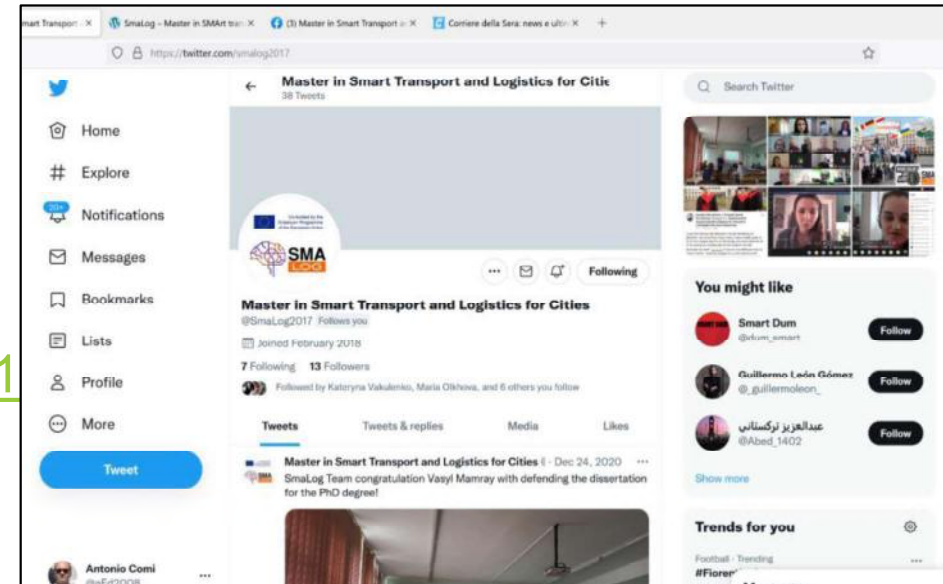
mart Transport × | SmaLog – Master in SMArt tran × | (3) Master in Smart Transport a × | Corriere della Sera: news e ulti × | +

https://twitter.com/smalog2017

Home
Explore
20+ Notifications
Messages
Bookmarks
Lists
Profile
More
Tweet

Antonio Comi
@aEd2008

Master in Smart Transport and Logistics for Citie
38 Tweets

Co-funded by the Erasmus+ Programme of the European Union

SMA LOG

Following

Master in Smart Transport and Logistics for Cities
@SmaLog2017 Follows you

Joined February 2018

7 Following 13 Followers

Followed by Kateryna Vakulenko, Maria Olkhova, and 6 others you follow

Tweets | Tweets & replies | Media | Likes

Master in Smart Transport and Logistics for Cities · Dec 24, 2020
SmaLog Team congratulation Vasyl Mamray with defending the dissertation for the PhD degree!

1

Search Twitter

You might like

Smart Dum
@dum_smart
Follow

Guillermo León Gómez
@_guillermoleon_
Follow

عبدالعزيز تركستاني
@Abed_1402
Follow

Show more

Trends for you

Football · Trending
#Fioren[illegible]